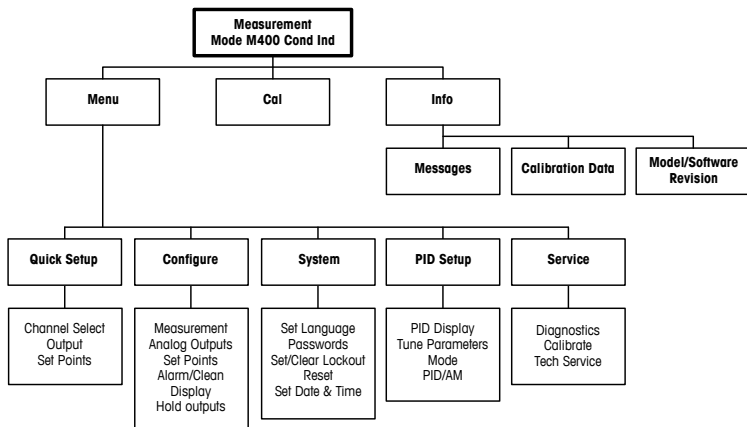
Measurement Mode M400 Cond Ind

Menu

Cal

Info

Messages

Calibration Data

Model/Software Revision

Quick Setup

Configure

System

PID Setup

Service

Channel Select
Output
Set Points

Measurement
Analog Outputs
Set Points
Alarm/Clean
Display
Hold outputs

Set Language
Passwords
Set/Clear Lockout
Reset
Set Date & Time

PID Display
Tune Parameters
Mode
PID/AM

Diagnostics
Calibrate
Tech Service